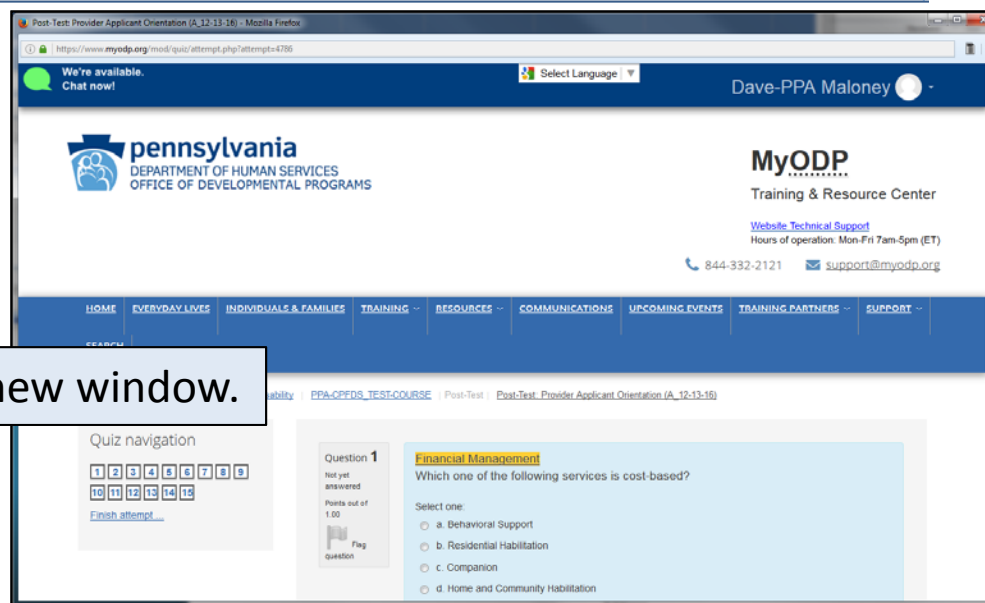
Post-Test: Provider Applicant Orientation (A_12-13-16) - Mozilla Firefox

https://www.myodp.org/mod/quiz/attempt.php?attempt=4786

We're available. Chat now!

Select Language

Dave-PPA Maloney

pennsylvania
DEPARTMENT OF HUMAN SERVICES
OFFICE OF DEVELOPMENTAL PROGRAMS

MyODP
Training & Resource Center

Website Technical Support
Hours of operation: Mon-Fri 7am-5pm (ET)

844-332-2121 support@myodp.org

HOME | EVERYDAY LIVES | INDIVIDUALS & FAMILIES | TRAINING | RESOURCES | COMMUNICATIONS | UPCOMING EVENTS | TRAINING PARTNERS | SUPPORT | SEARCH

new window.

ability | PPA-CPFDS_TEST-COURSE | Post-Test | Post-Test: Provider Applicant Orientation (A_12-13-16)

Quiz navigation

1 2 3 4 5 6 7 8 9
10 11 12 13 14 15

Finish attempt ...

Question 1
Not yet answered
Points out of 1.00
Flag question

Financial Management
Which one of the following services is cost-based?

Select one:
a. Behavioral Support
b. Residential Habilitation
c. Companion
d. Home and Community Habilitation